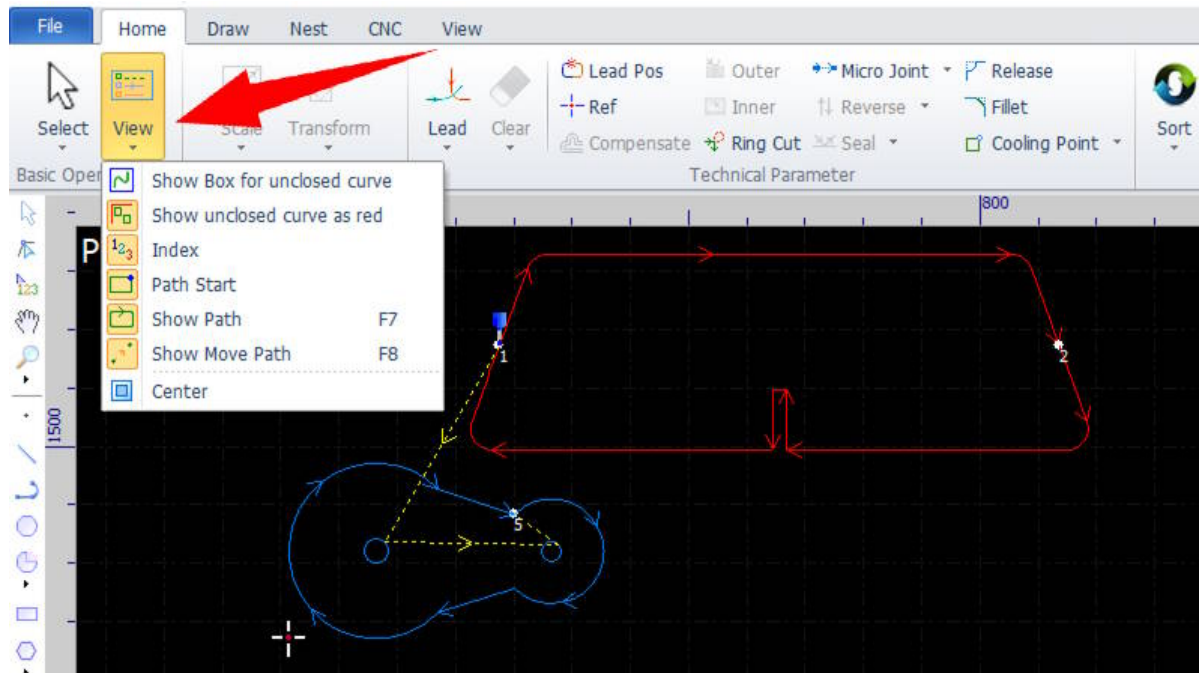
File Home Draw Nest CNC View

Select View Scale Transform Lead Clear

Lead Pos Outer Micro Joint Release
Ref Inner Reverse Fillet
Compensate Ring Cut Seal Cooling Point

Sort

Basic Oper

Technical Parameter

Show Box for unclosed curve
Show unclosed curve as red
Index
Path Start
Show Path F7
Show Move Path F8
Center

800

1500

P

1

2

5